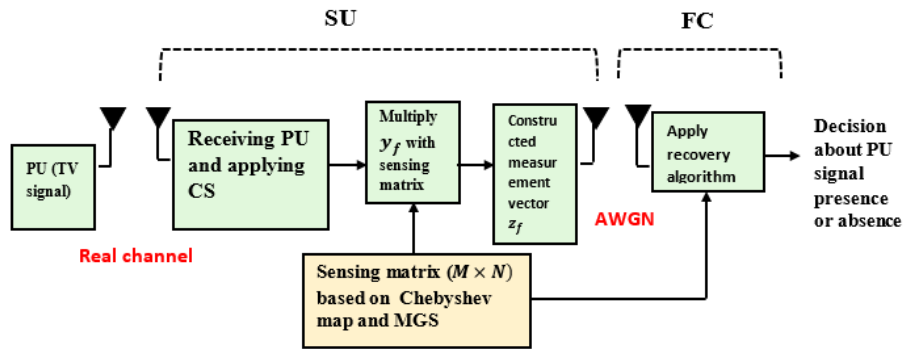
SU

FC

PU (TV signal)

Receiving PU and applying CS

Multiply $y_f$ with sensing matrix

Constructed measurement vector $z_f$

Apply recovery algorithm

Decision about PU signal presence or absence

Real channel

AWGN

Sensing matrix $(M \times N)$ based on Chebyshev map and MGS